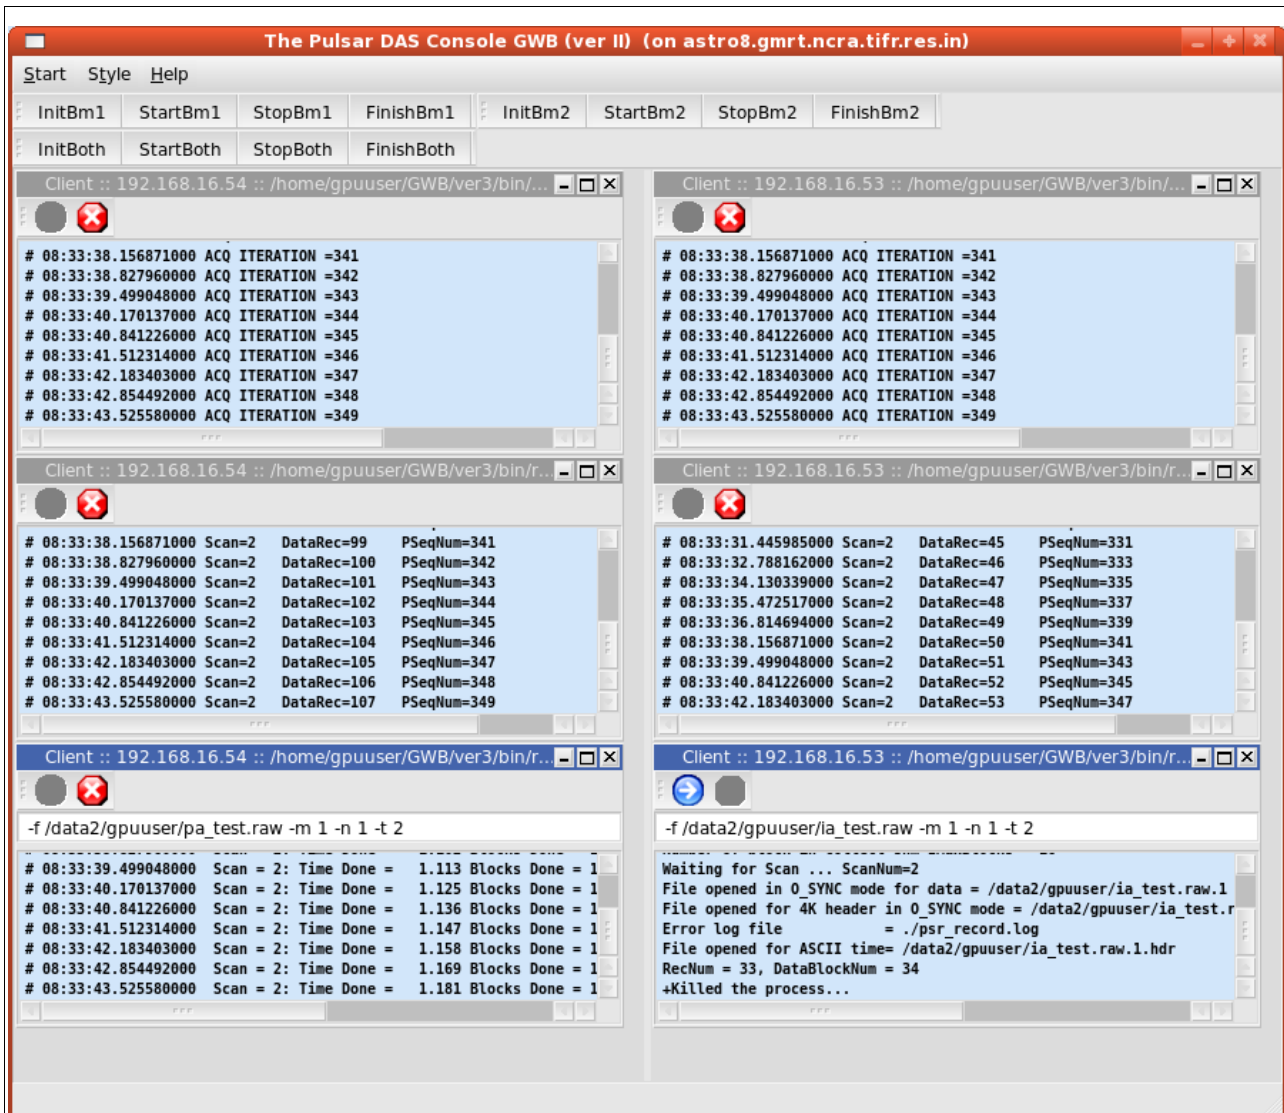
The Pulsar DAS Console GWB (ver II) (on astro8.gmrt.ncra.tifr.res.in)

Start Style Help

InitBm1 StartBm1 StopBm1 FinishBm1 InitBm2 StartBm2 StopBm2 FinishBm2
InitBoth StartBoth StopBoth FinishBoth

Client :: 192.168.16.54 :: /home/gpuuser/GWB/ver3/bin/...

# 08:33:38.156871000 ACQ ITERATION =341
# 08:33:38.827960000 ACQ ITERATION =342
# 08:33:39.499048000 ACQ ITERATION =343
# 08:33:40.170137000 ACQ ITERATION =344
# 08:33:40.841226000 ACQ ITERATION =345
# 08:33:41.512314000 ACQ ITERATION =346
# 08:33:42.183403000 ACQ ITERATION =347
# 08:33:42.854492000 ACQ ITERATION =348
# 08:33:43.525580000 ACQ ITERATION =349

Client :: 192.168.16.53 :: /home/gpuuser/GWB/ver3/bin/...

# 08:33:38.156871000 ACQ ITERATION =341
# 08:33:38.827960000 ACQ ITERATION =342
# 08:33:39.499048000 ACQ ITERATION =343
# 08:33:40.170137000 ACQ ITERATION =344
# 08:33:40.841226000 ACQ ITERATION =345
# 08:33:41.512314000 ACQ ITERATION =346
# 08:33:42.183403000 ACQ ITERATION =347
# 08:33:42.854492000 ACQ ITERATION =348
# 08:33:43.525580000 ACQ ITERATION =349

Client :: 192.168.16.54 :: /home/gpuuser/GWB/ver3/bin/r...

# 08:33:38.156871000 Scan=2 DataRec=99 PSeqNum=341
# 08:33:38.827960000 Scan=2 DataRec=100 PSeqNum=342
# 08:33:39.499048000 Scan=2 DataRec=101 PSeqNum=343
# 08:33:40.170137000 Scan=2 DataRec=102 PSeqNum=344
# 08:33:40.841226000 Scan=2 DataRec=103 PSeqNum=345
# 08:33:41.512314000 Scan=2 DataRec=104 PSeqNum=346
# 08:33:42.183403000 Scan=2 DataRec=105 PSeqNum=347
# 08:33:42.854492000 Scan=2 DataRec=106 PSeqNum=348
# 08:33:43.525580000 Scan=2 DataRec=107 PSeqNum=349

Client :: 192.168.16.53 :: /home/gpuuser/GWB/ver3/bin/r...

# 08:33:31.445985000 Scan=2 DataRec=45 PSeqNum=331
# 08:33:32.788162000 Scan=2 DataRec=46 PSeqNum=333
# 08:33:34.130339000 Scan=2 DataRec=47 PSeqNum=335
# 08:33:35.472517000 Scan=2 DataRec=48 PSeqNum=337
# 08:33:36.814694000 Scan=2 DataRec=49 PSeqNum=339
# 08:33:38.156871000 Scan=2 DataRec=50 PSeqNum=341
# 08:33:39.499048000 Scan=2 DataRec=51 PSeqNum=343
# 08:33:40.841226000 Scan=2 DataRec=52 PSeqNum=345
# 08:33:42.183403000 Scan=2 DataRec=53 PSeqNum=347

Client :: 192.168.16.54 :: /home/gpuuser/GWB/ver3/bin/r...

-f /data2/gpuuser/pa_test.raw -m 1 -n 1 -t 2

# 08:33:39.499048000 Scan = 2: Time Done = 1.113 Blocks Done = 1
# 08:33:40.170137000 Scan = 2: Time Done = 1.125 Blocks Done = 1
# 08:33:40.841226000 Scan = 2: Time Done = 1.136 Blocks Done = 1
# 08:33:41.512314000 Scan = 2: Time Done = 1.147 Blocks Done = 1
# 08:33:42.183403000 Scan = 2: Time Done = 1.158 Blocks Done = 1
# 08:33:42.854492000 Scan = 2: Time Done = 1.169 Blocks Done = 1
# 08:33:43.525580000 Scan = 2: Time Done = 1.181 Blocks Done = 1

Client :: 192.168.16.53 :: /home/gpuuser/GWB/ver3/bin/r...

-f /data2/gpuuser/ia_test.raw -m 1 -n 1 -t 2

Waiting for Scan ... ScanNum=2
File opened in O_SYNC mode for data = /data2/gpuuser/ia_test.raw.1
File opened for 4K header in O_SYNC mode = /data2/gpuuser/ia_test.r
Error log file = ./psr_record.log
File opened for ASCII time= /data2/gpuuser/ia_test.raw.1.hdr
RecNum = 33, DataBlockNum = 34
+Killed the process...